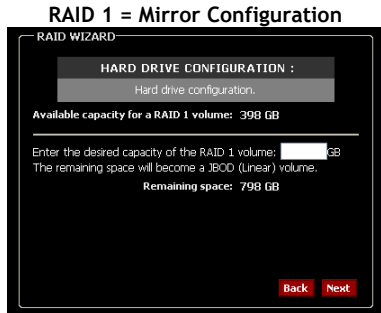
RAID 1 = Mirror Configuration

RAID WIZARD

HARD DRIVE CONFIGURATION :

Hard drive configuration.

Available capacity for a RAID 1 volume: 398 GB

Enter the desired capacity of the RAID 1 volume: GB
The remaining space will become a JBOD (Linear) volume.

Remaining space: 798 GB

Back Next